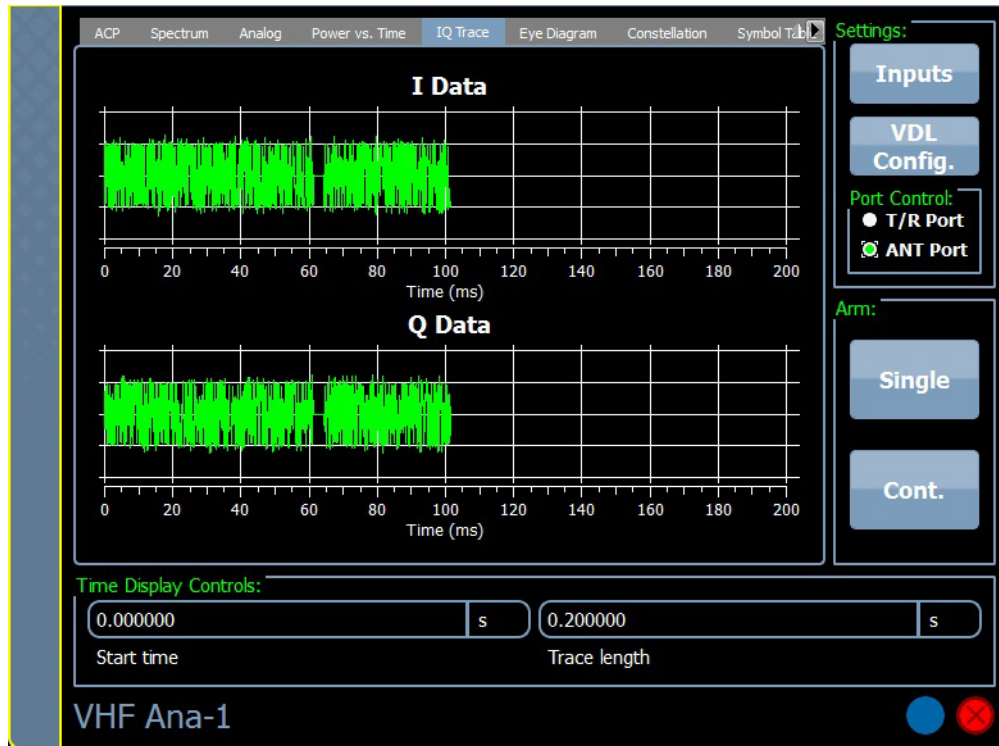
ACP Spectrum Analog Power vs. Time IQ Trace Eye Diagram Constellation Symbol Tab

I Data

0 20 40 60 80 100 120 140 160 180 200
Time (ms)

Q Data

0 20 40 60 80 100 120 140 160 180 200
Time (ms)

Settings:
Inputs
VDL Config.
Port Control:
T/R Port
ANT Port

Arm:
Single
Cont.

Time Display Controls:
0.000000 s
Start time
0.200000 s
Trace length

VHF Ana-1